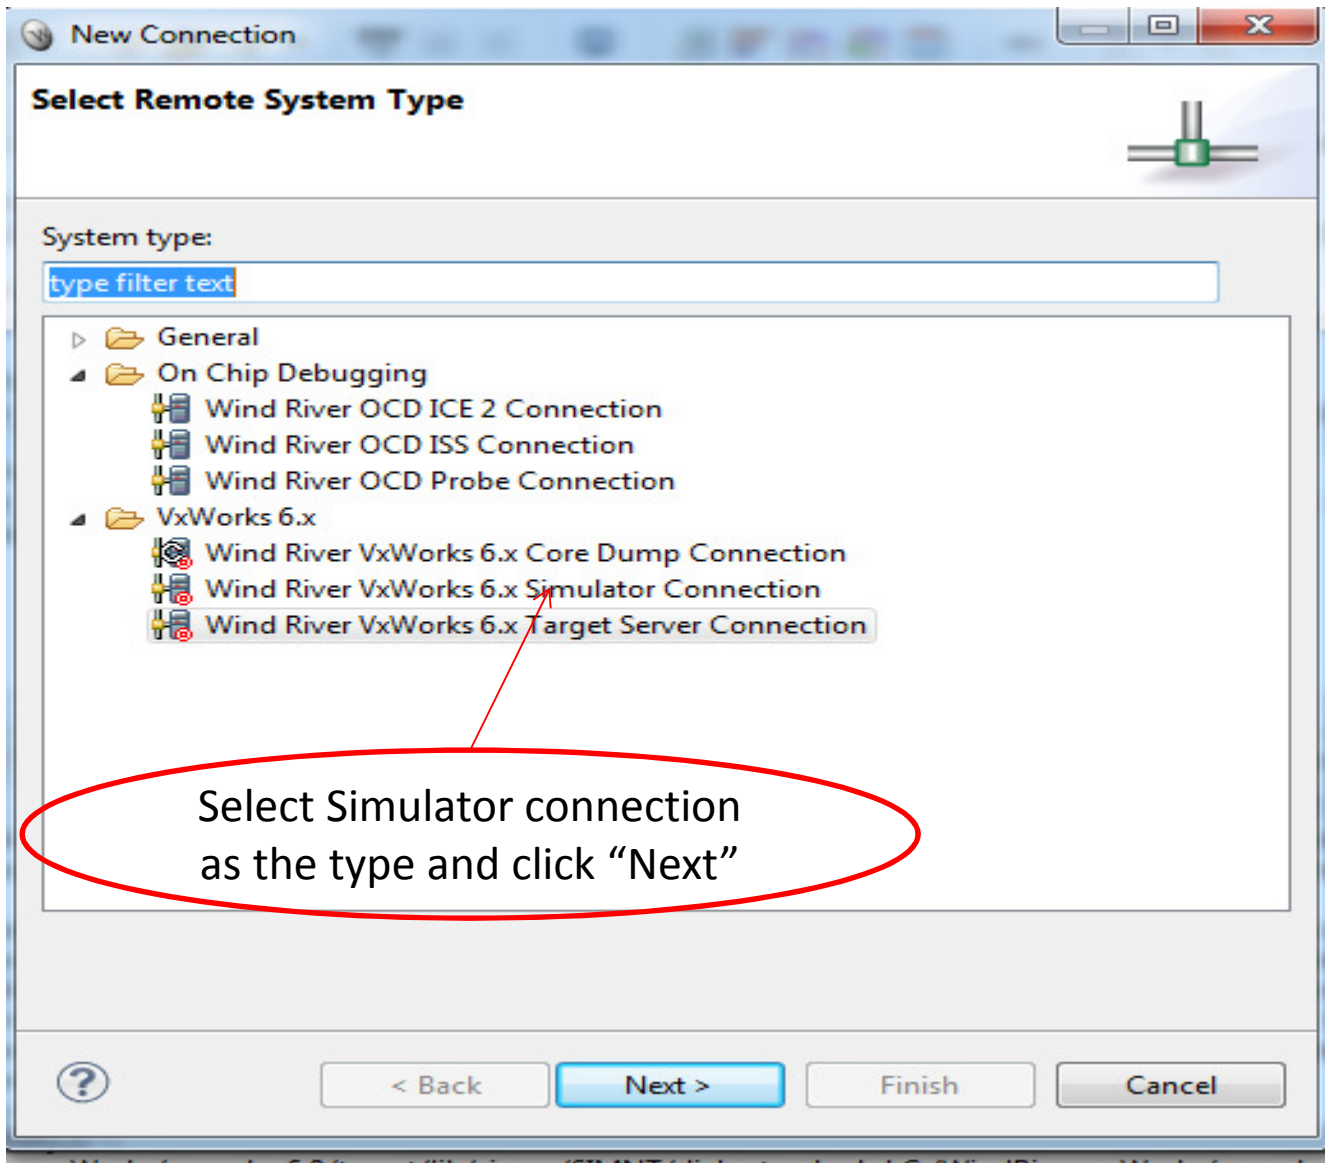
New Connection

Select Remote System Type

System type:

type filter text

General
On Chip Debugging
Wind River OCD ICE 2 Connection
Wind River OCD ISS Connection
Wind River OCD Probe Connection
VxWorks 6.x
Wind River VxWorks 6.x Core Dump Connection
Wind River VxWorks 6.x Simulator Connection
Wind River VxWorks 6.x Target Server Connection

Select Simulator connection as the type and click “Next”

< Back
Next >
Finish
Cancel

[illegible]